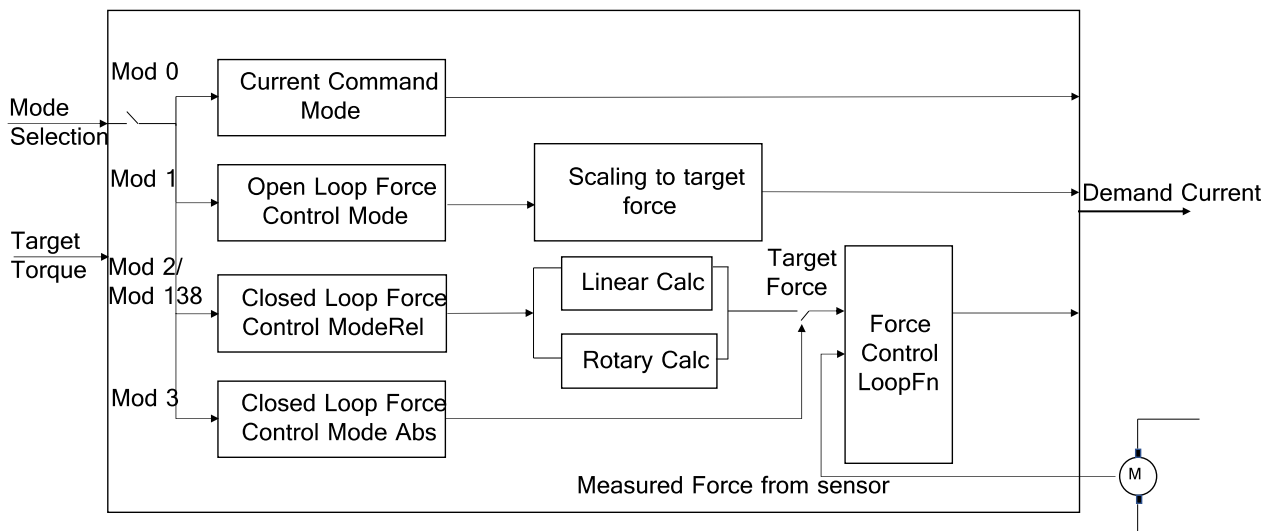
Mode Selection

Target Torque

Mod 0

Current Command Mode

Mod 1

Open Loop Force Control Mode

Scaling to target force

Demand Current

Mod 2/ Mod 138

Closed Loop Force Control ModeRel

Linear Calc

Rotary Calc

Target Force

Force Control LoopFn

Mod 3

Closed Loop Force Control Mode Abs

Measured Force from sensor

M